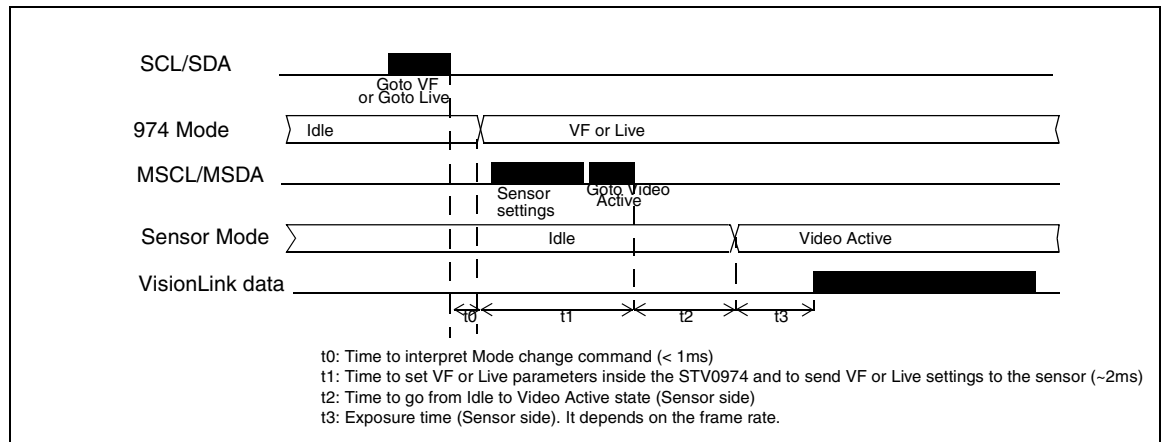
SCL/SDA

Goto VF or Goto Live

974 Mode

Idle

VF or Live

MSCL/MSDA

Sensor settings

Goto Video Active

Sensor Mode

Idle

Video Active

VisionLink data

t0

t1

t2

t3

t0: Time to interpret Mode change command (< 1ms)
t1: Time to set VF or Live parameters inside the STV0974 and to send VF or Live settings to the sensor (~2ms)
t2: Time to go from Idle to Video Active state (Sensor side)
t3: Exposure time (Sensor side). It depends on the frame rate.